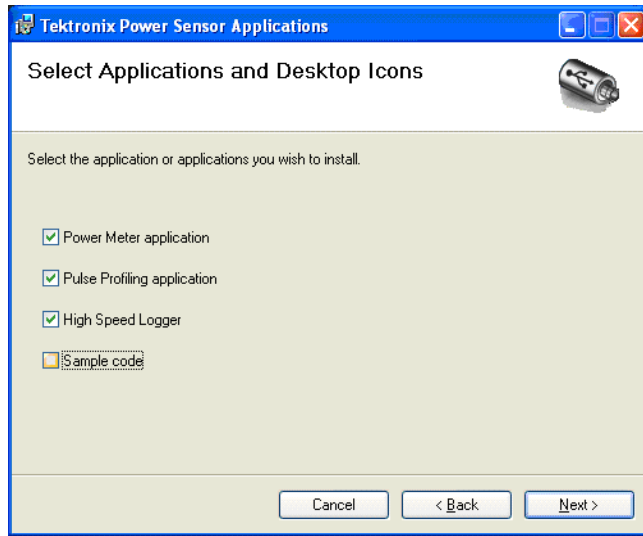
Tektronix Power Sensor Applications

Select Applications and Desktop Icons

Select the application or applications you wish to install.

Power Meter application

Pulse Profiling application

High Speed Logger

Sample code

Cancel

< Back

Next >